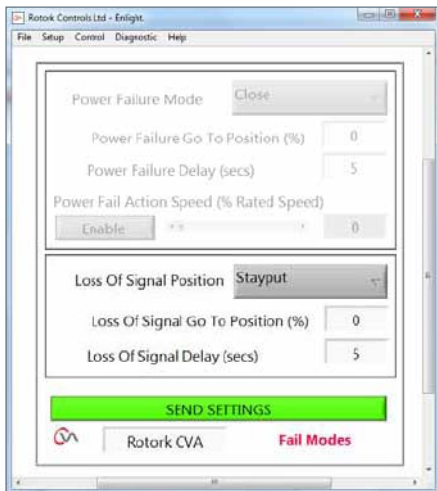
Rotork Controls Ltd - Enlight.

File Setup Control Diagnostic Help

Power Failure Mode Close

Power Failure Go To Position (%) 0

Power Failure Delay (secs) 5

Power Fail Action Speed (% Rated Speed)

Enable 0

Loss Of Signal Position Stayput

Loss Of Signal Go To Position (%) 0

Loss Of Signal Delay (secs) 5

SEND SETTINGS

Rotork CVA Fail Modes